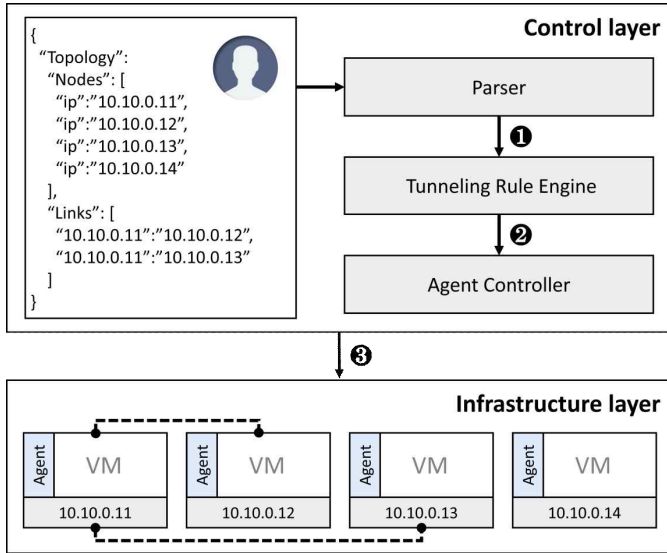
Control layer

{
"Topology":
"Nodes": [
"ip":"10.10.0.11",
"ip":"10.10.0.12",
"ip":"10.10.0.13",
"ip":"10.10.0.14"
],
"Links": [
"10.10.0.11":"10.10.0.12",
"10.10.0.11":"10.10.0.13"
]
}

Parser

❶

Tunneling Rule Engine

❷

Agent Controller

❸

Infrastructure layer

Agent
VM
10.10.0.11

Agent
VM
10.10.0.12

Agent
VM
10.10.0.13

Agent
VM
10.10.0.14